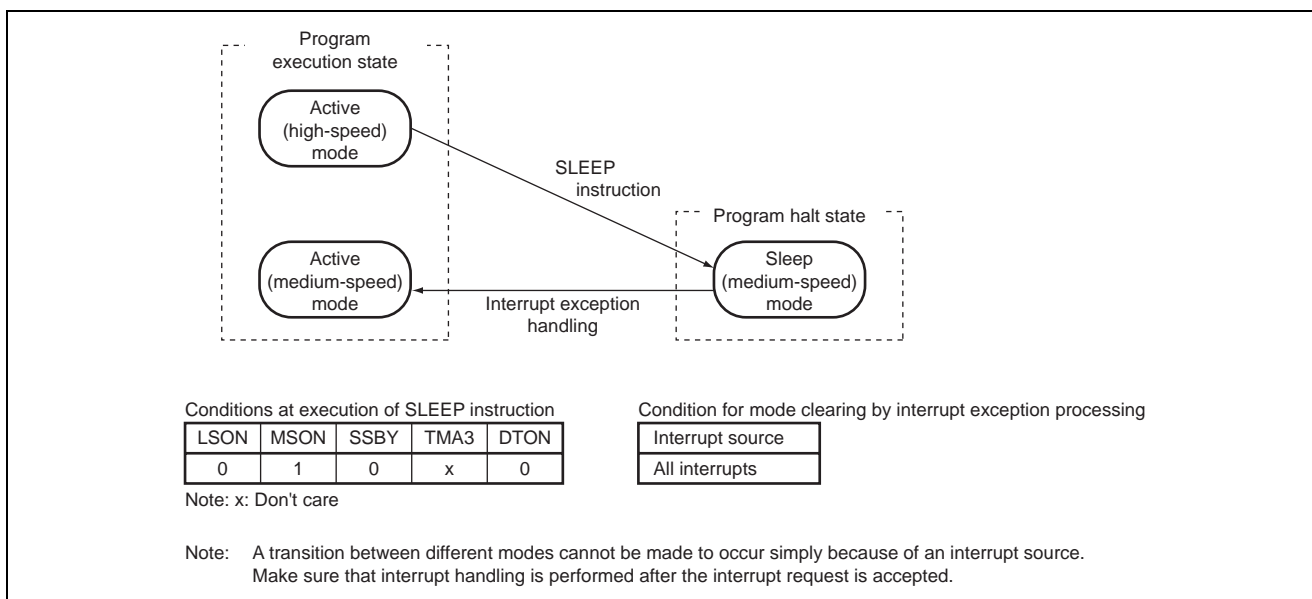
Program execution state

Active (high-speed) mode

SLEEP instruction

Program halt state

Active (medium-speed) mode

Interrupt exception handling

Sleep (medium-speed) mode

Conditions at execution of SLEEP instruction

| LSON | MSON | SSBY | TMA3 | DTON |
|---|---|---|---|---|
| 0 | 1 | 0 | x | 0 |

Note: x: Don't care

Condition for mode clearing by interrupt exception processing

| Interrupt source |
|---|
| All interrupts |

Note: A transition between different modes cannot be made to occur simply because of an interrupt source. Make sure that interrupt handling is performed after the interrupt request is accepted.